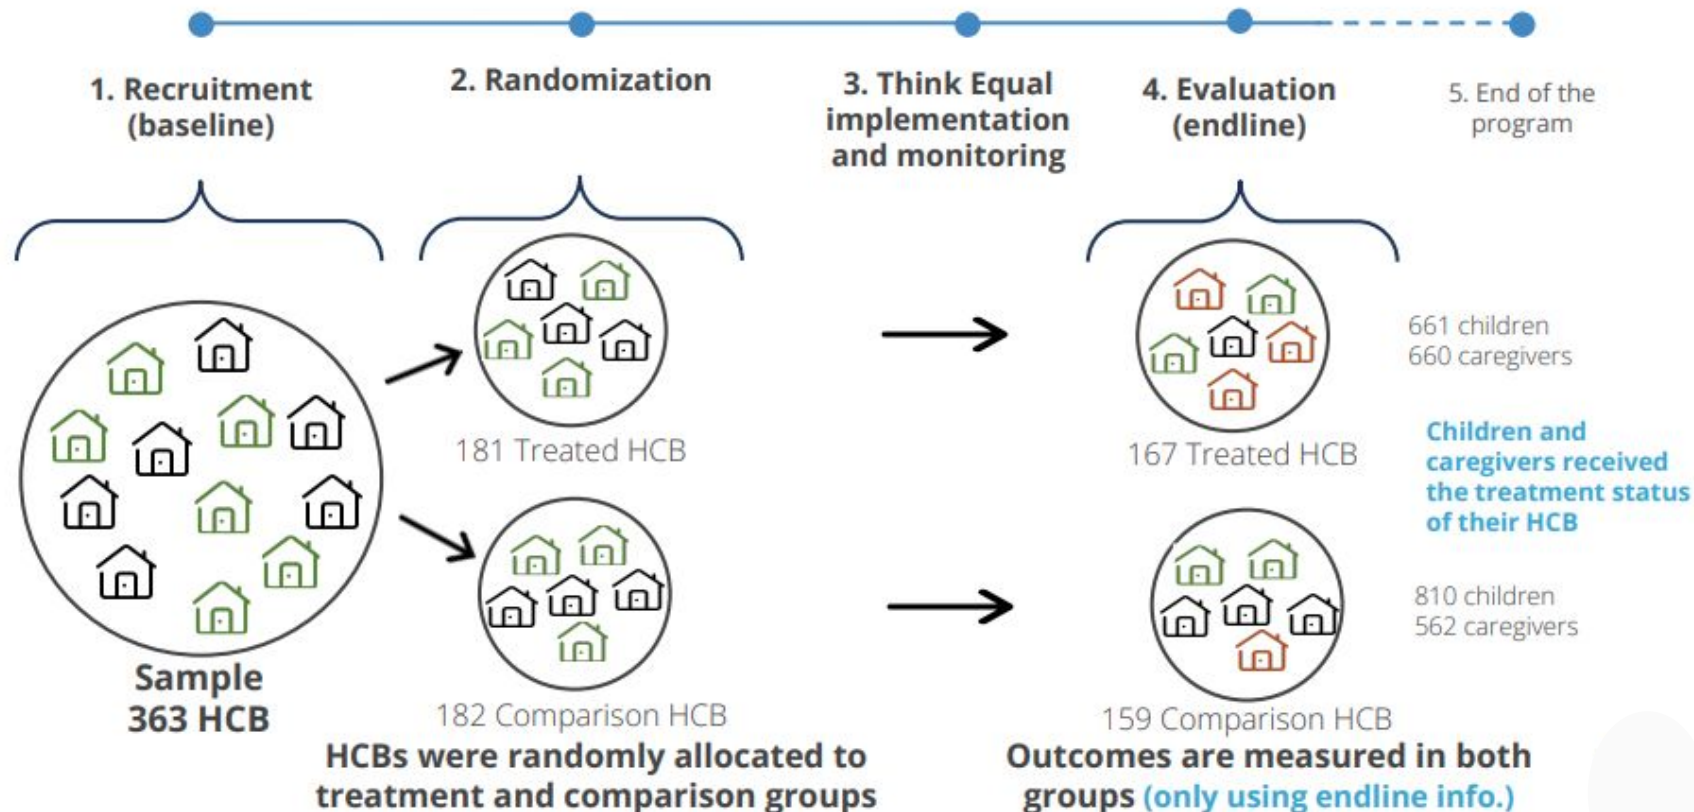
1. Recruitment (baseline)

2. Randomization

3. Think Equal implementation and monitoring

4. Evaluation (endline)

5. End of the program

Sample 363 HCB

181 Treated HCB

182 Comparison HCB

HCBs were randomly allocated to treatment and comparison groups

167 Treated HCB

661 children
660 caregivers

Children and caregivers received the treatment status of their HCB

159 Comparison HCB

810 children
562 caregivers

Outcomes are measured in both groups (only using endline info.)